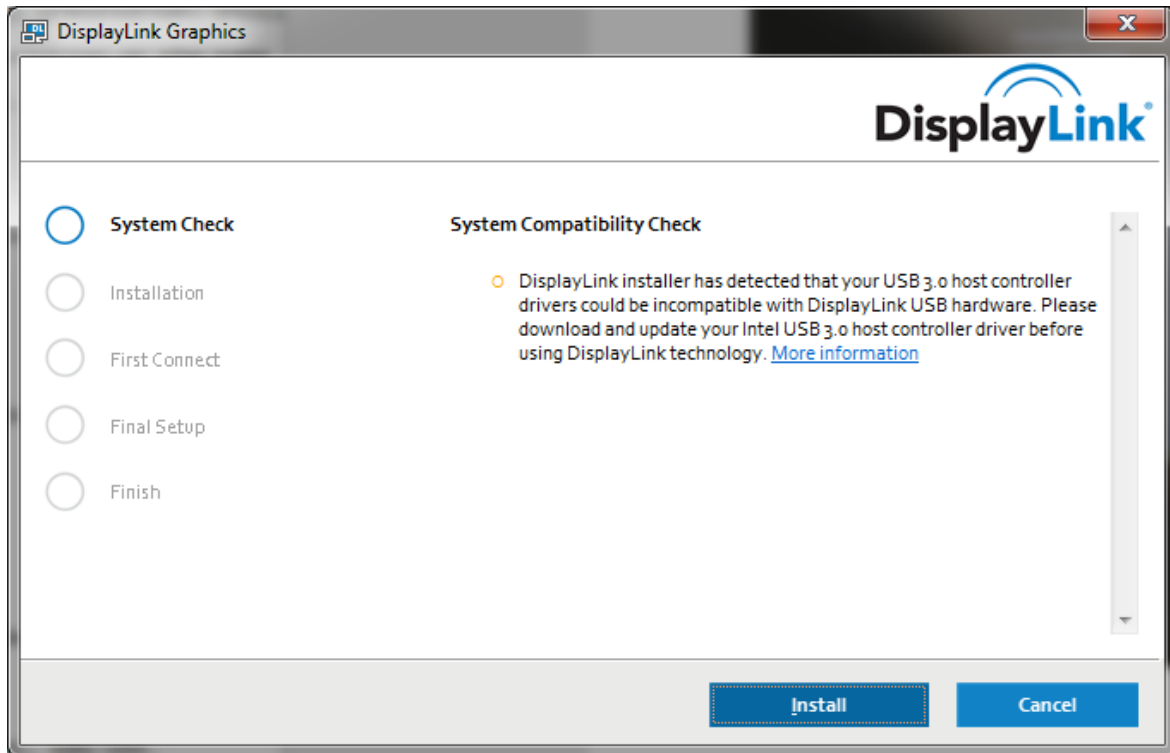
DisplayLink Graphics

DisplayLink®

System Check

Installation

First Connect

Final Setup

Finish

System Compatibility Check

DisplayLink installer has detected that your USB 3.0 host controller drivers could be incompatible with DisplayLink USB hardware. Please download and update your Intel USB 3.0 host controller driver before using DisplayLink technology. More information

Install

Cancel